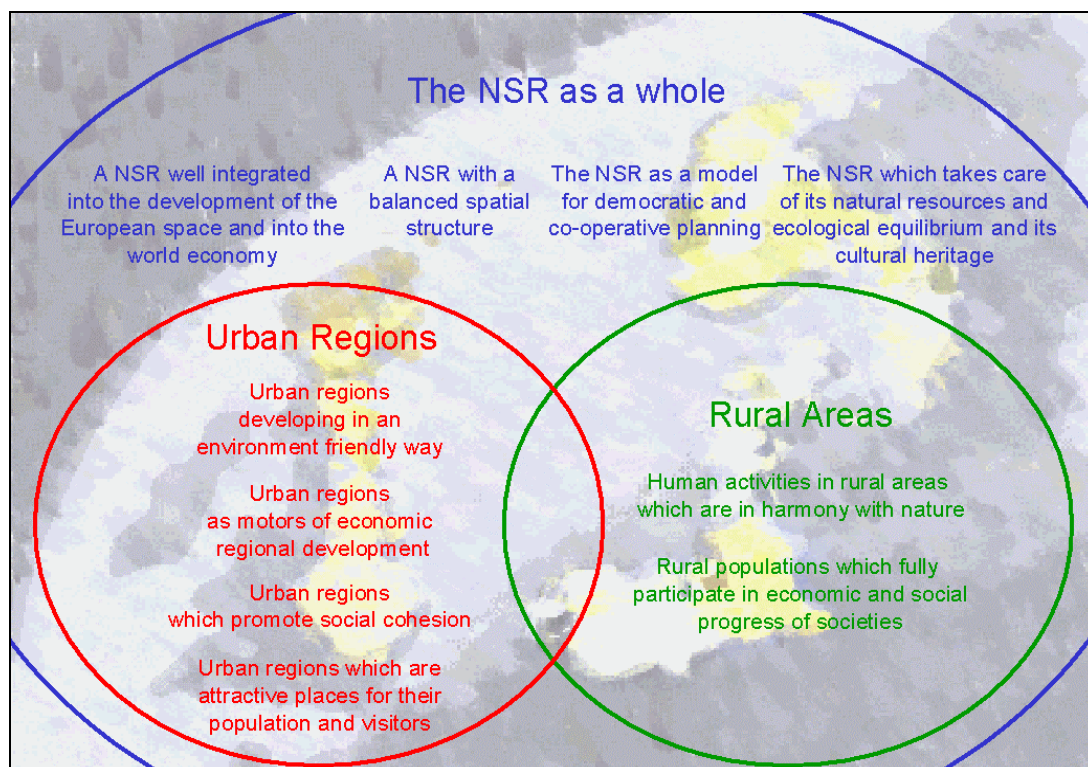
The NSR as a whole

A NSR well integrated into the development of the European space and into the world economy

A NSR with a balanced spatial structure

The NSR as a model for democratic and co-operative planning

The NSR which takes care of its natural resources and ecological equilibrium and its cultural heritage

Urban Regions

Urban regions developing in an environment friendly way

Urban regions as motors of economic regional development

Urban regions which promote social cohesion

Urban regions which are attractive places for their population and visitors

Rural Areas

Human activities in rural areas which are in harmony with nature

Rural populations which fully participate in economic and social progress of societies